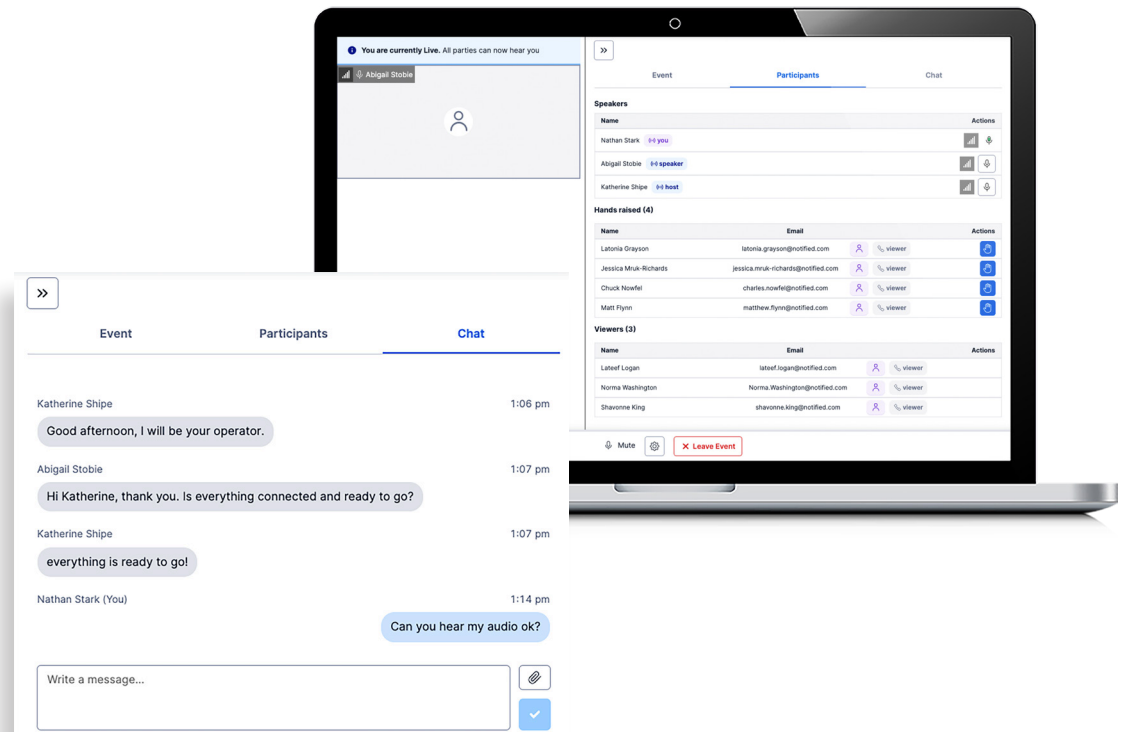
You are currently Live. All parties can now hear you

Abigail Stobie

Event
Participants
Chat

Speakers

| Name | Actions |
|---|---|
| Nathan Stark you | |
| Abigail Stobie speaker | |
| Katherine Shipe host | |

Hands raised (4)

| Name | Email | | Actions |
|---|---|---|---|
| Latonia Grayson | latonia.grayson@notified.com | viewer | |
| Jessica Mruk-Richards | jessica.mruk-richards@notified.com | viewer | |
| Chuck Nowfel | charles.nowfel@notified.com | viewer | |
| Matt Flynn | matthew.flynn@notified.com | viewer | |

Viewers (3)

| Name | Email | | Actions |
|---|---|---|---|
| Lateef Logan | lateef.logan@notified.com | viewer | |
| Norma Washington | Norma.Washington@notified.com | viewer | |
| Shavonne King | shavonne.king@notified.com | viewer | |

Mute
Leave Event

Event
Participants
Chat

Katherine Shipe 1:06 pm
Good afternoon, I will be your operator.

Abigail Stobie 1:07 pm
Hi Katherine, thank you. Is everything connected and ready to go?

Katherine Shipe 1:07 pm
everything is ready to go!

Nathan Stark (You) 1:14 pm
Can you hear my audio ok?

Write a message...